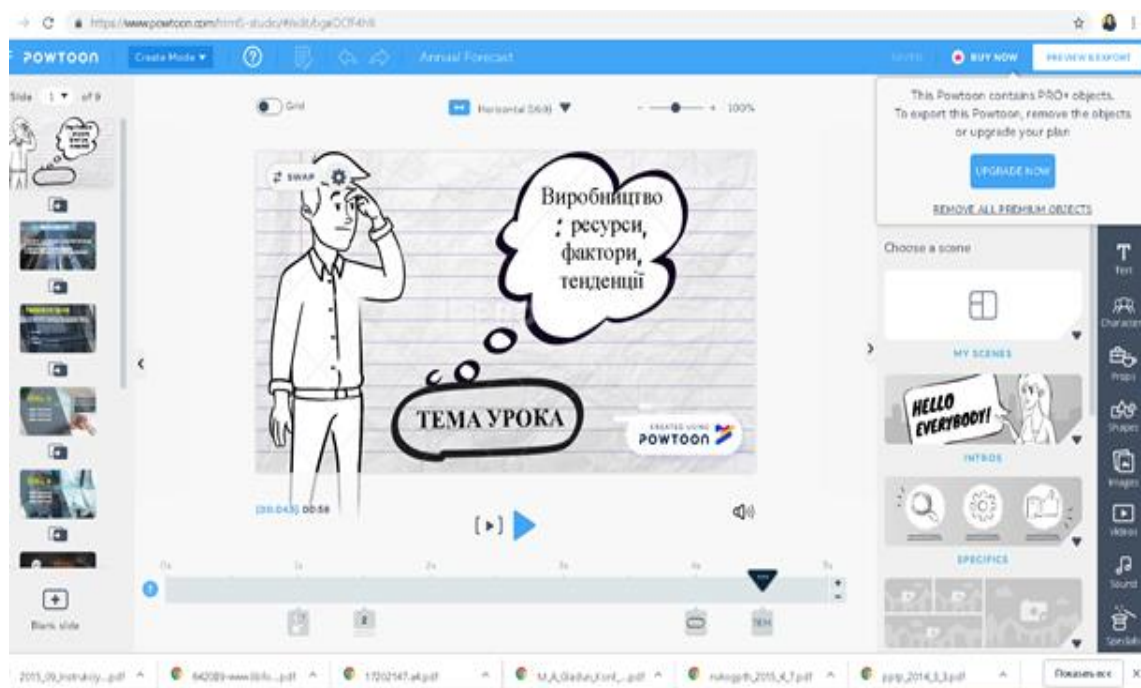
https://www.powtoon.com/html5-studio/#/edit/bgaDOf4h8

POWTOON Create Mode ▾ Annual Forecast

SAVED BUY NOW PREVIEW & EXPORT

Slide 1 ▾ of 9

Grid

Horizontal (16:9) ▼

100%

This Powtoon contains PRO+ objects. To export this Powtoon, remove the objects or upgrade your plan

UPGRADE NOW

REMOVE ALL PREMIUM OBJECTS

SWAP

Виробництво : ресурси, фактори, тенденції

ТЕМА УРОКА

CREATED USING POWTOON

Choose a scene

MY SCENES

HELLO EVERYBODY!

INTROS

SPECIFICS

Text

Characters

Props

Shapes

Images

Video

Sound

Specials

[00:04.5] 00:58

Blank slide

2015_09_instrukcy....pdf

642089-www.libfo....pdf

17202147.a4.pdf

M_A_Gladun_Kont_....pdf

nakogpth_2015_4_7.pdf

ppp_2014_3_3.pdf

Показать все